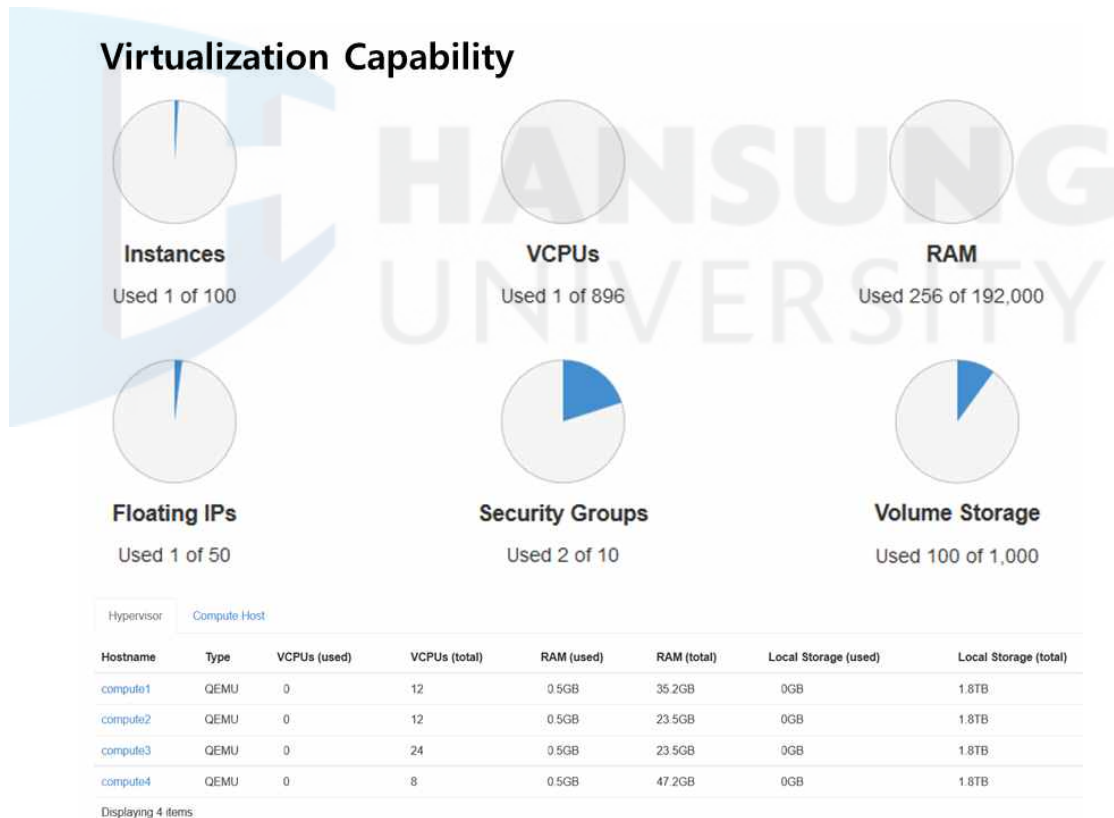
Virtualization Capability

HANSUNG UNIVERSITY

Instances
Used 1 of 100

VCPUs
Used 1 of 896

RAM
Used 256 of 192,000

Floating IPs
Used 1 of 50

Security Groups
Used 2 of 10

Volume Storage
Used 100 of 1,000

Hypervisor | Compute Host

| Hostname | Type | VCPUs (used) | VCPUs (total) | RAM (used) | RAM (total) | Local Storage (used) | Local Storage (total) |
|---|---|---|---|---|---|---|---|
| compute1 | QEMU | 0 | 12 | 0.5GB | 35.2GB | 0GB | 1.8TB |
| compute2 | QEMU | 0 | 12 | 0.5GB | 23.5GB | 0GB | 1.8TB |
| compute3 | QEMU | 0 | 24 | 0.5GB | 23.5GB | 0GB | 1.8TB |
| compute4 | QEMU | 0 | 8 | 0.5GB | 47.2GB | 0GB | 1.8TB |

Displaying 4 items